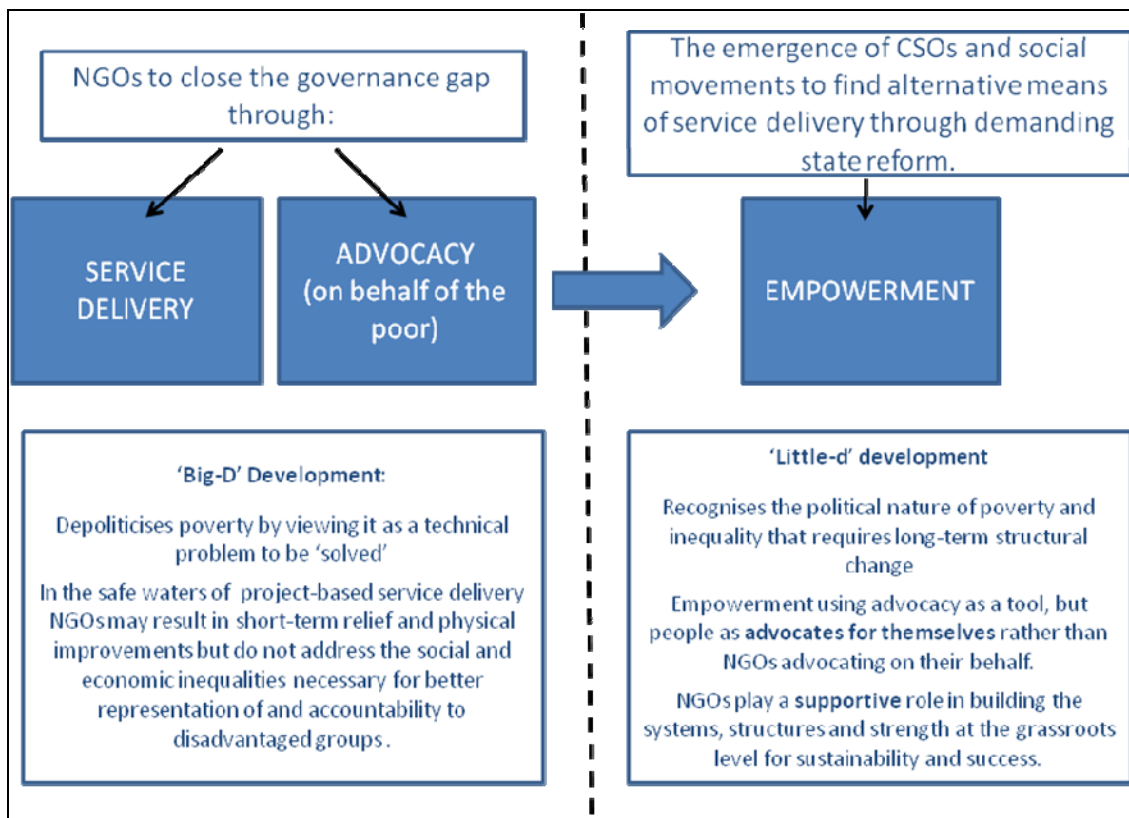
NGOs to close the governance gap through:

SERVICE DELIVERY

ADVOCACY (on behalf of the poor)

'Big-D' Development:

Depoliticises poverty by viewing it as a technical problem to be 'solved'

In the safe waters of project-based service delivery NGOs may result in short-term relief and physical improvements but do not address the social and economic inequalities necessary for better representation of and accountability to disadvantaged groups.

The emergence of CSOs and social movements to find alternative means of service delivery through demanding state reform.

EMPOWERMENT

'Little-d' development

Recognises the political nature of poverty and inequality that requires long-term structural change

Empowerment using advocacy as a tool, but people as advocates for themselves rather than NGOs advocating on their behalf.

NGOs play a supportive role in building the systems, structures and strength at the grassroots level for sustainability and success.